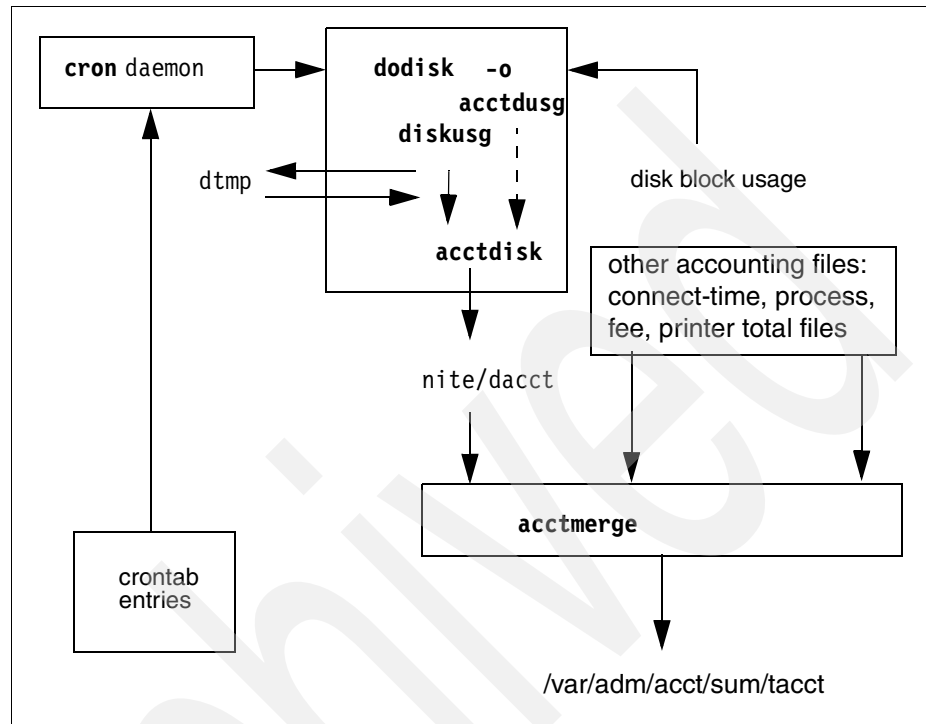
cron daemon

dodisk -o
acctdusg
diskusg

dtmp

acctdisk

disk block usage

other accounting files: connect-time, process, fee, printer total files

nite/dacct

acctmerge

crontab entries

/var/adm/acct/sum/tacct

Archived